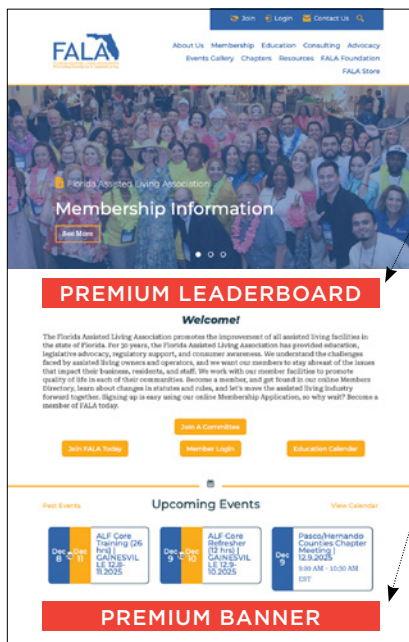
Join Login Contact Us

FALA

About Us Membership Education Consulting Advocacy Events Gallery Chapters Resources FALA Foundation FALA Store

Florida Assisted Living Association

Membership Information

See More

PREMIUM LEADERBOARD

Welcome!

The Florida Assisted Living Association promotes the improvement of all assisted living facilities in the state of Florida. For 30 years, the Florida Assisted Living Association has provided education, legislative advocacy, regulatory support, and consumer awareness. We understand the challenges faced by assisted living owners and operators, and we want our members to stay abreast of the issues that impact their business, residents, and staff. We work with our member facilities to promote quality of life in each of their communities. Become a member, and get found in our online Members Directory, learn about changes in statutes and rules, and let's move the assisted living industry forward together. Signing up is easy using our online Membership Application, so why wait? Become a member of FALA today.

Join A Committee

Join FALA Today Member Login Education Calendar

Past Events Upcoming Events View Calendar

Dec 8 Dec 11 ALF Core Training (26 hrs) | GAINESVILLE 12.8-11.2025

Dec 9 Dec 10 ALF Core Refresher (12 hrs) | GAINESVILLE 12.9-10.2025

Dec 9 Pasco/Hernando Counties Chapter Meeting | 12.9.2025 9:00 AM - 10:30 AM EST

PREMIUM BANNER